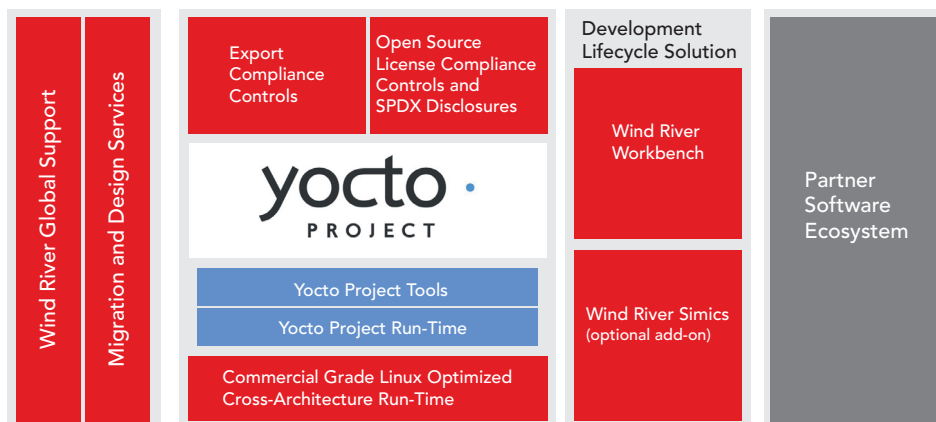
Wind River Global Support

Migration and Design Services

Export Compliance Controls

Open Source License Compliance Controls and SPDX Disclosures

yocto

PROJECT

Yocto Project Tools

Yocto Project Run-Time

Commercial Grade Linux Optimized Cross-Architecture Run-Time

Development Lifecycle Solution

Wind River Workbench

Wind River Simics (optional add-on)

Partner Software Ecosystem